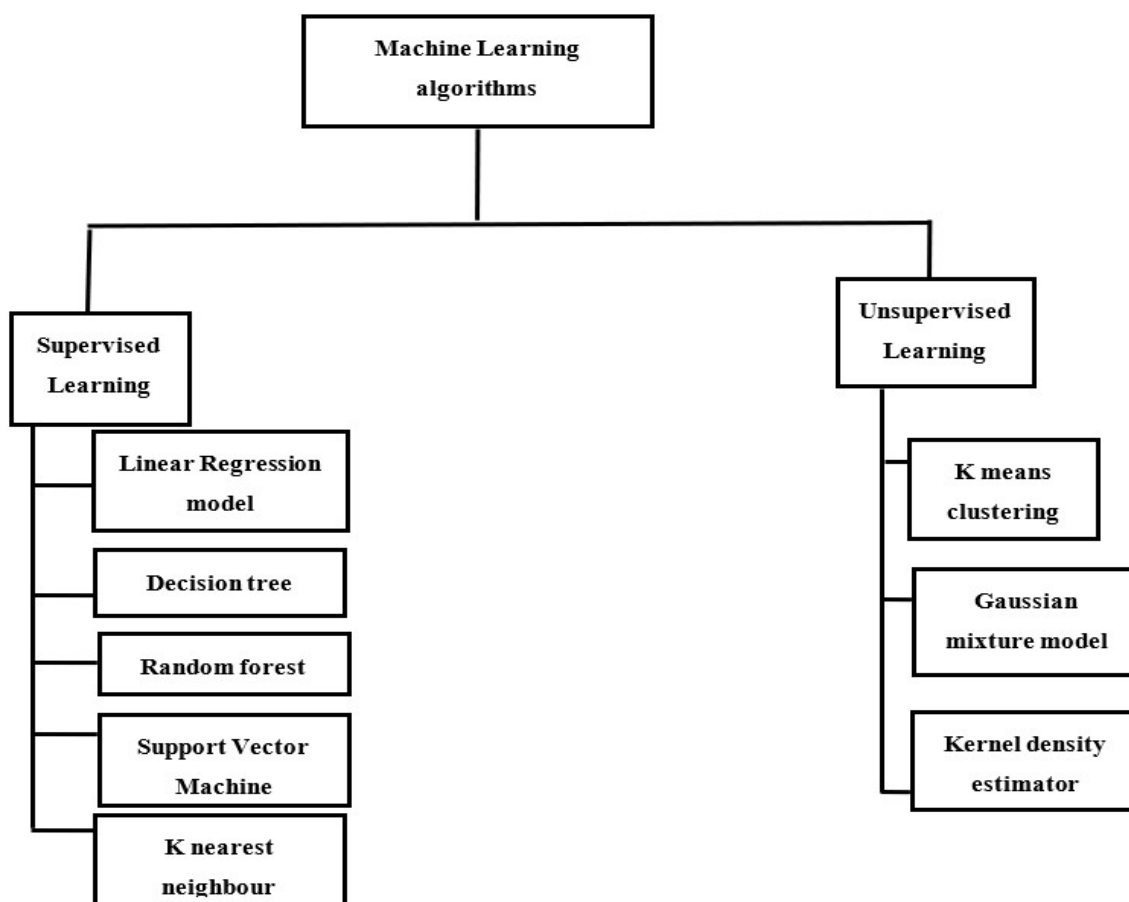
Machine Learning algorithms

Supervised Learning

Linear Regression model

Decision tree

Random forest

Support Vector Machine

K nearest neighbour

Unsupervised Learning

K means clustering

Gaussian mixture model

Kernel density estimator